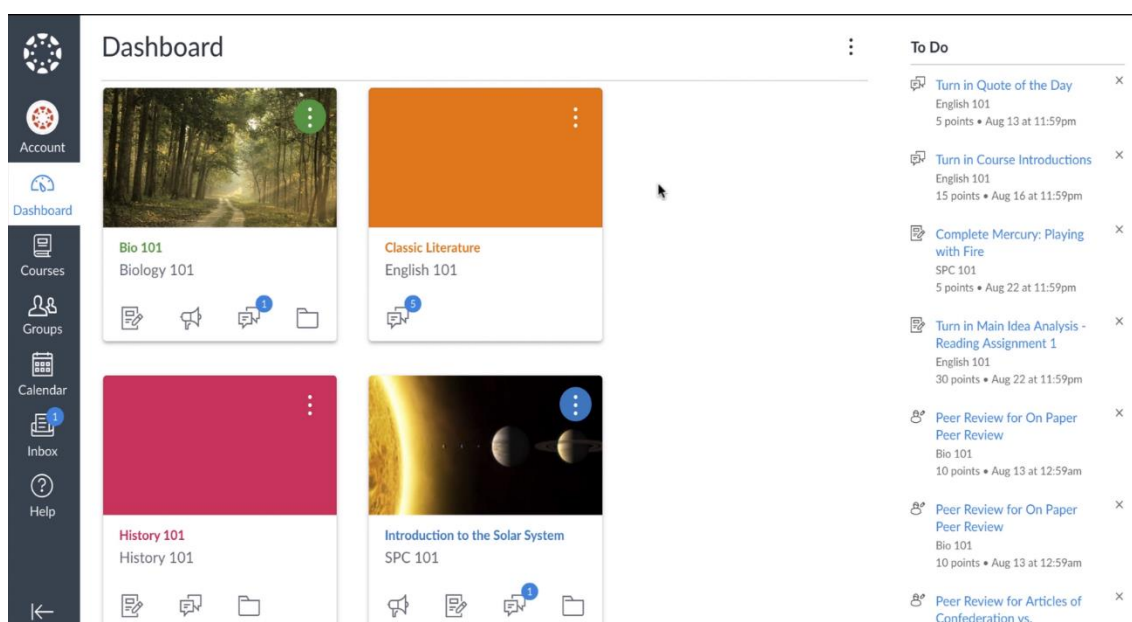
Account
Dashboard
Courses
Groups
Calendar
1
Inbox
Help

Dashboard

Bio 101
Biology 101
1

Classic Literature
English 101
5

History 101
History 101

Introduction to the Solar System
SPC 101
1

To Do

Turn in Quote of the Day
English 101
5 points • Aug 13 at 11:59pm
×

Turn in Course Introductions
English 101
15 points • Aug 16 at 11:59pm
×

Complete Mercury: Playing with Fire
SPC 101
5 points • Aug 22 at 11:59pm
×

Turn in Main Idea Analysis - Reading Assignment 1
English 101
30 points • Aug 22 at 11:59pm
×

Peer Review for On Paper Peer Review
Bio 101
10 points • Aug 13 at 12:59am
×

Peer Review for On Paper Peer Review
Bio 101
10 points • Aug 13 at 12:59am
×

Peer Review for Articles of Confederation vs. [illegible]
×